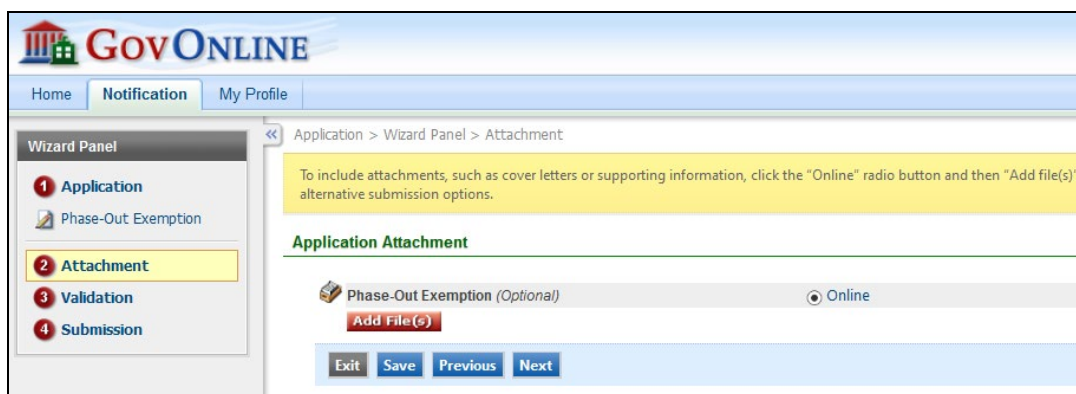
GOVONLINE

Home | Notification | My Profile

Wizard Panel

1 Application

Phase-Out Exemption

2 Attachment

3 Validation

4 Submission

«

Application > Wizard Panel > Attachment

To include attachments, such as cover letters or supporting information, click the "Online" radio button and then "Add file(s)" alternative submission options.

Application Attachment

Phase-Out Exemption (Optional)

Online

Add File(s)

Exit | Save | Previous | Next